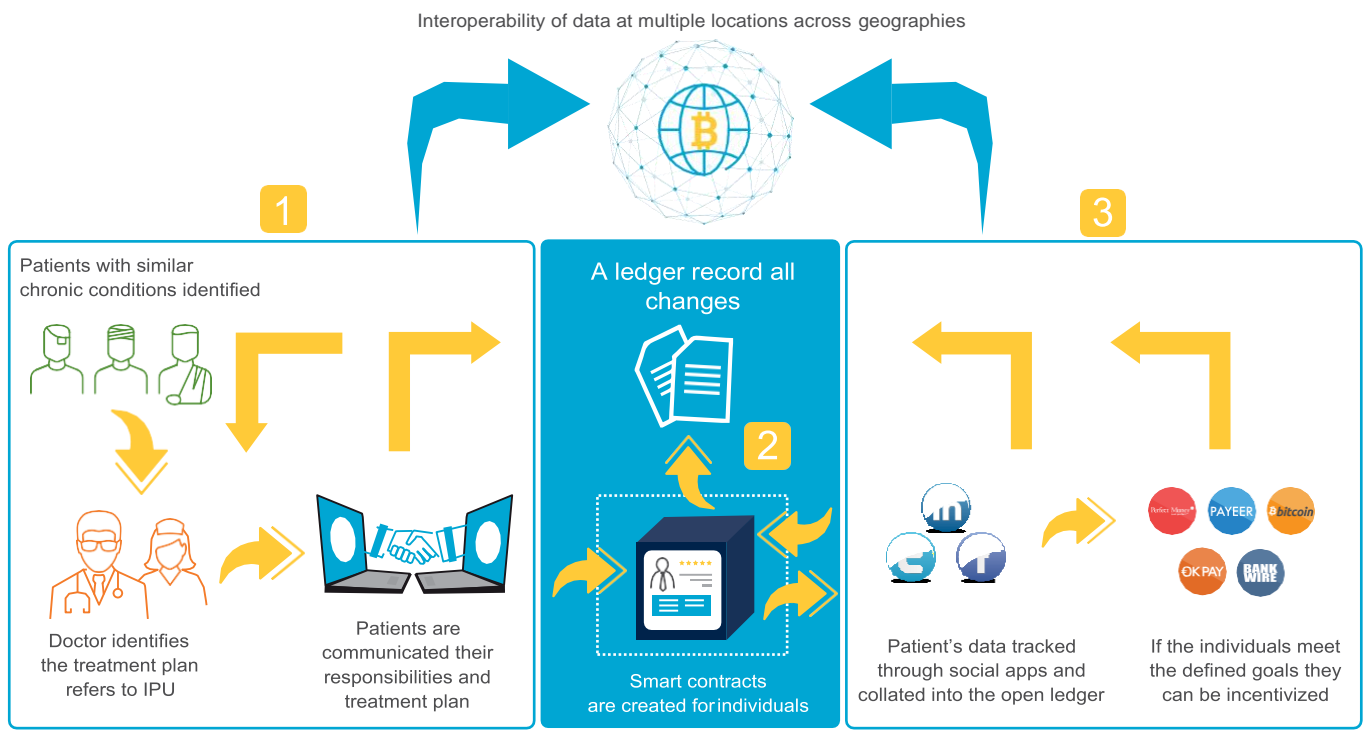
Interoperability of data at multiple locations across geographies

1

Patients with similar chronic conditions identified

Doctor identifies the treatment plan refers to IPU

Patients are communicated their responsibilities and treatment plan

A ledger record all changes

2

Smart contracts are created forindividuals

3

Patient's data tracked through social apps and collated into the open ledger

Perfect Money

PAYEER

bitcoin

OKPAY

BANK WIRE

If the individuals meet the defined goals they can be incentivized